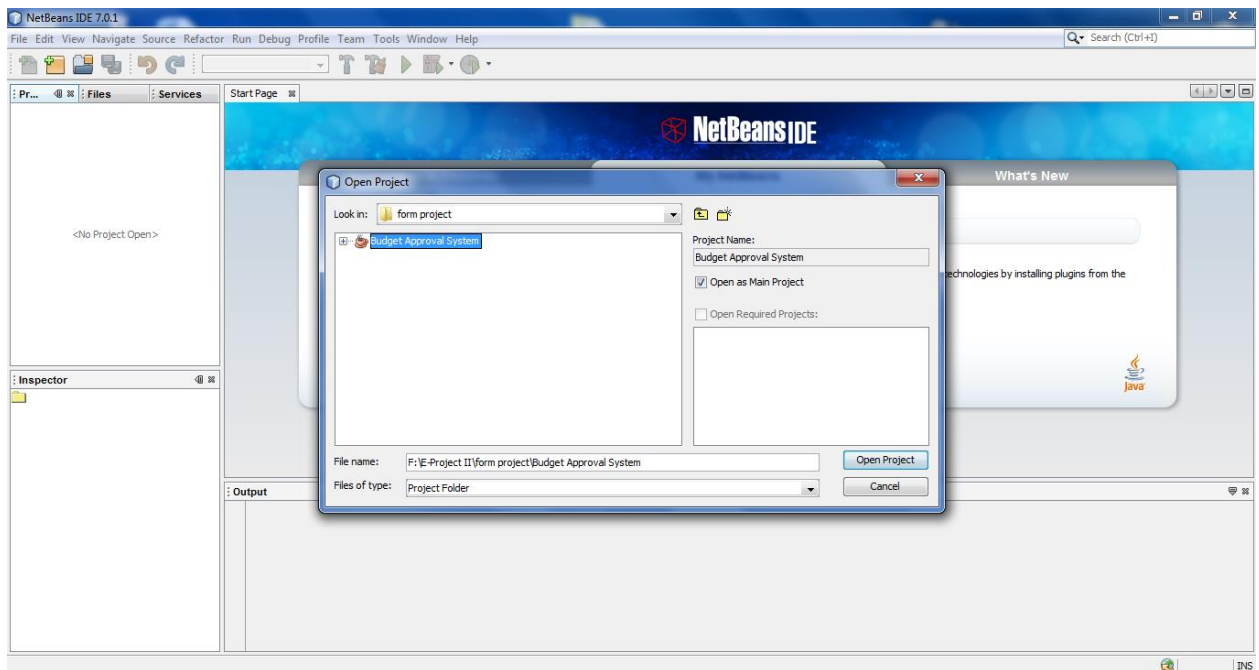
NetBeans IDE 7.0.1

File Edit View Navigate Source Refactor Run Debug Profile Team Tools Window Help

Search (Ctrl+I)

Pr... Files Services

Start Page

<No Project Open>

Inspector

Output

NetBeans IDE

What's New

echnologies by installing plugins from the

Java

Open Project

Look in: form project

Budget Approval System

Project Name:

Budget Approval System

Open as Main Project

Open Required Projects:

File name: F:\E-Project II\form project\Budget Approval System

Files of type: Project Folder

Open Project

Cancel

INS